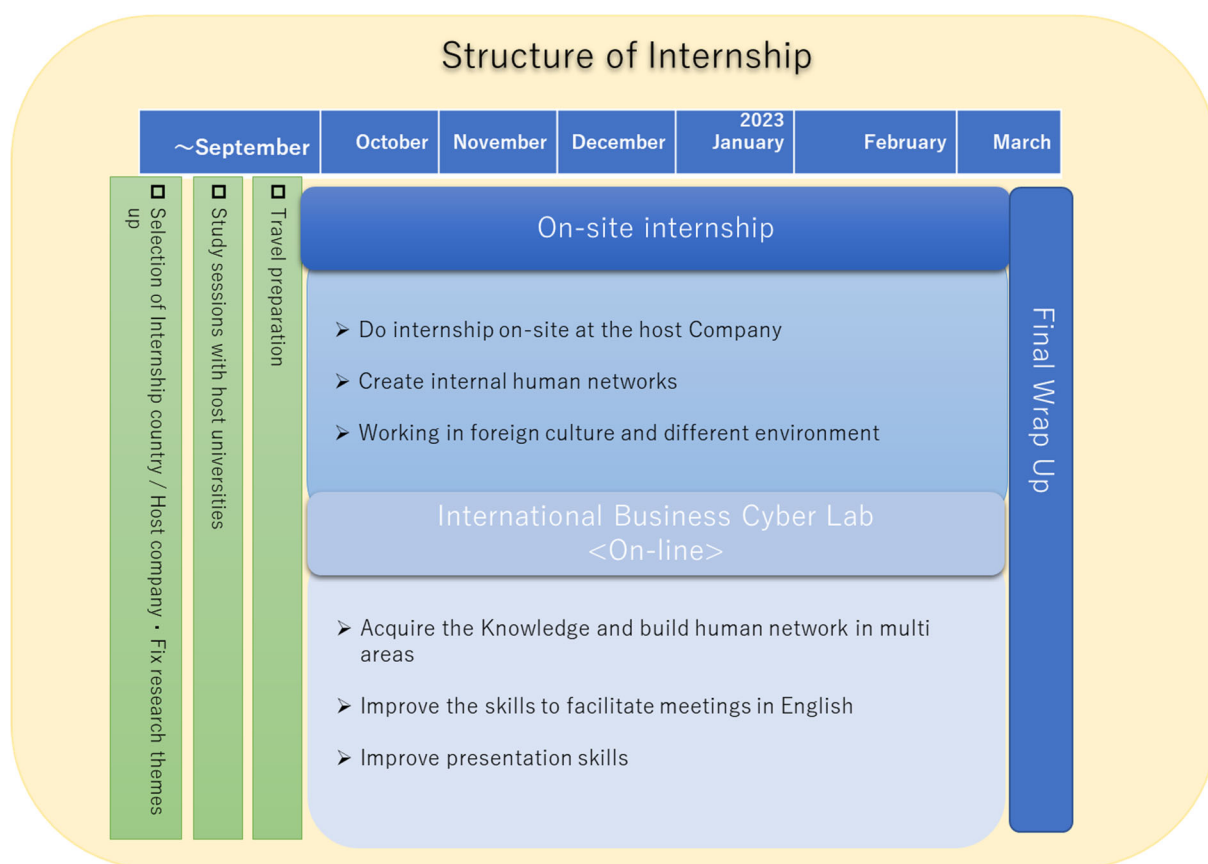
Structure of Internship

| ～September | October | November | December | 2023 January | February | March |
|---|---|---|---|---|---|---|

□ Selection of Internship country / Host company・Fix research themes up

□ Study sessions with host universities

□ Travel preparation

On-site internship

➢ Do internship on-site at the host Company

➢ Create internal human networks

➢ Working in foreign culture and different environment

International Business Cyber Lab <On-line>

➢ Acquire the Knowledge and build human network in multi areas

➢ Improve the skills to facilitate meetings in English

➢ Improve presentation skills

Final Wrap Up